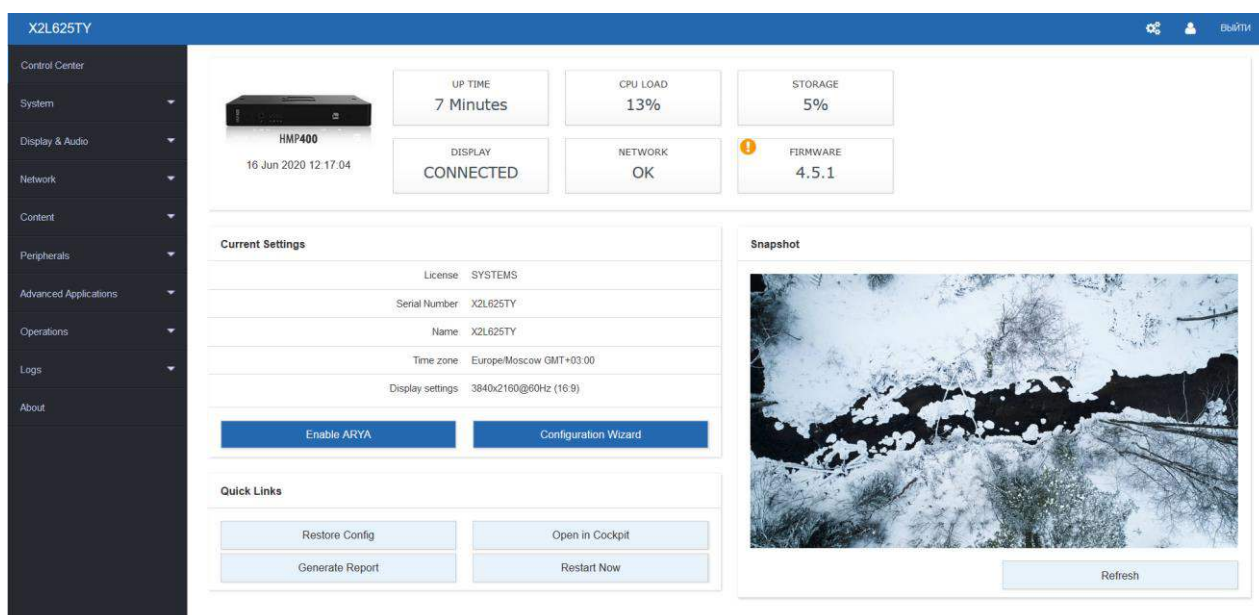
X2L625TY

ВЫЙТИ

Control Center
System
Display & Audio
Network
Content
Peripherals
Advanced Applications
Operations
Logs
About

HMP400
16 Jun 2020 12:17:04

UP TIME
7 Minutes

CPU LOAD
13%

STORAGE
5%

DISPLAY
CONNECTED

NETWORK
OK

FIRMWARE
4.5.1

Current Settings

| | |
|---|---|
| License | SYSTEMS |
| Serial Number | X2L625TY |
| Name | X2L625TY |
| Time zone | Europe/Moscow GMT+03:00 |
| Display settings | 3840x2160@60Hz (16:9) |

Enable ARYA
Configuration Wizard

Quick Links

Restore Config
Open in Cockpit
Generate Report
Restart Now

Snapshot

Refresh